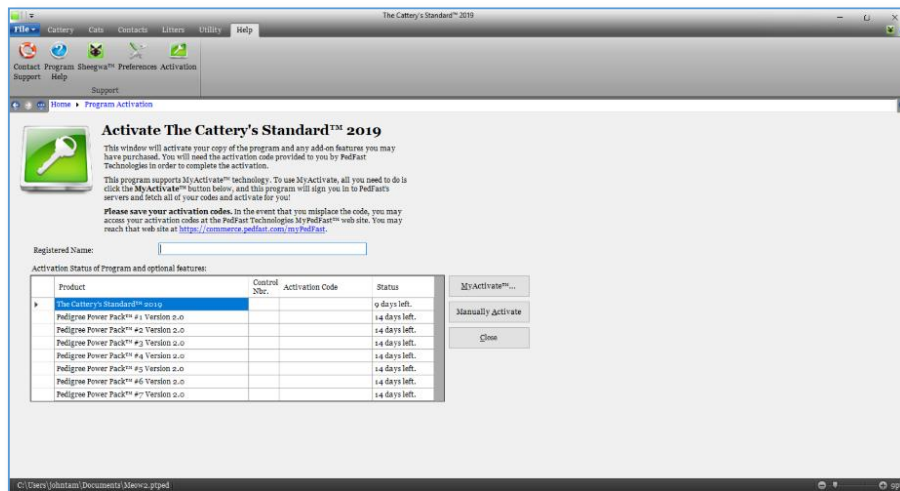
The Cattery's Standard™ 2019

File Cattery Cats Contacts Litters Utility Help

Contact Support Program Help Sheegwa™ Preferences Activation

Support

Home ▸ Program Activation

Activate The Cattery's Standard™ 2019

This window will activate your copy of the program and any add-on features you may have purchased. You will need the activation code provided to you by PedFast Technologies in order to complete the activation.

This program supports MyActivate™ technology. To use MyActivate, all you need to do is click the MyActivate™ button below, and this program will sign you in to PedFast's servers and fetch all of your codes and activate for you!

Please save your activation codes. In the event that you misplace the code, you may access your activation codes at the PedFast Technologies MyPedFast™ web site. You may reach that web site at https://commerce.pedfast.com/myPedFast.

Registered Name:

Activation Status of Program and optional features:

| | Product | Control Nbr. | Activation Code | Status |
|---|---|---|---|---|
| ▸ | The Cattery's Standard™ 2019 | | | 9 days left. |
| | Pedigree Power Pack™ #1 Version 2.0 | | | 14 days left. |
| | Pedigree Power Pack™ #2 Version 2.0 | | | 14 days left. |
| | Pedigree Power Pack™ #3 Version 2.0 | | | 14 days left. |
| | Pedigree Power Pack™ #4 Version 2.0 | | | 14 days left. |
| | Pedigree Power Pack™ #5 Version 2.0 | | | 14 days left. |
| | Pedigree Power Pack™ #6 Version 2.0 | | | 14 days left. |
| | Pedigree Power Pack™ #7 Version 2.0 | | | 14 days left. |

MyActivate™...

Manually Activate

Close

C:\Users\johntam\Documents\Meow2.ptped